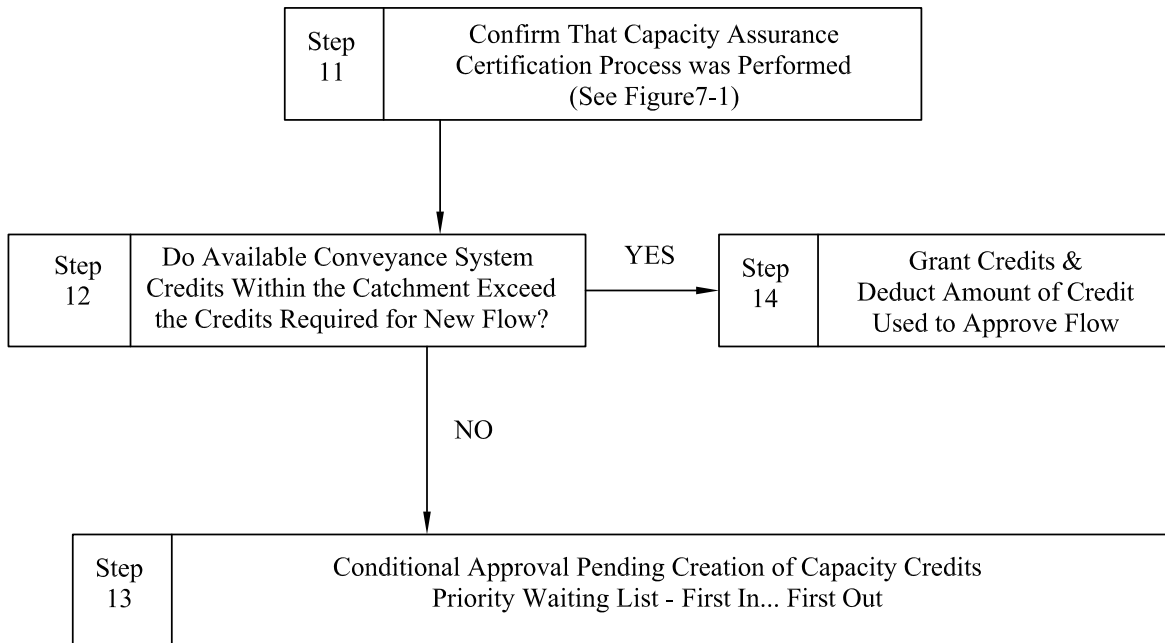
Step 11

Confirm That Capacity Assurance Certification Process was Performed (See Figure7-1)

Step 12

Do Available Conveyance System Credits Within the Catchment Exceed the Credits Required for New Flow?

YES

Step 14

Grant Credits & Deduct Amount of Credit Used to Approve Flow

NO

Step 13

Conditional Approval Pending Creation of Capacity Credits Priority Waiting List - First In... First Out